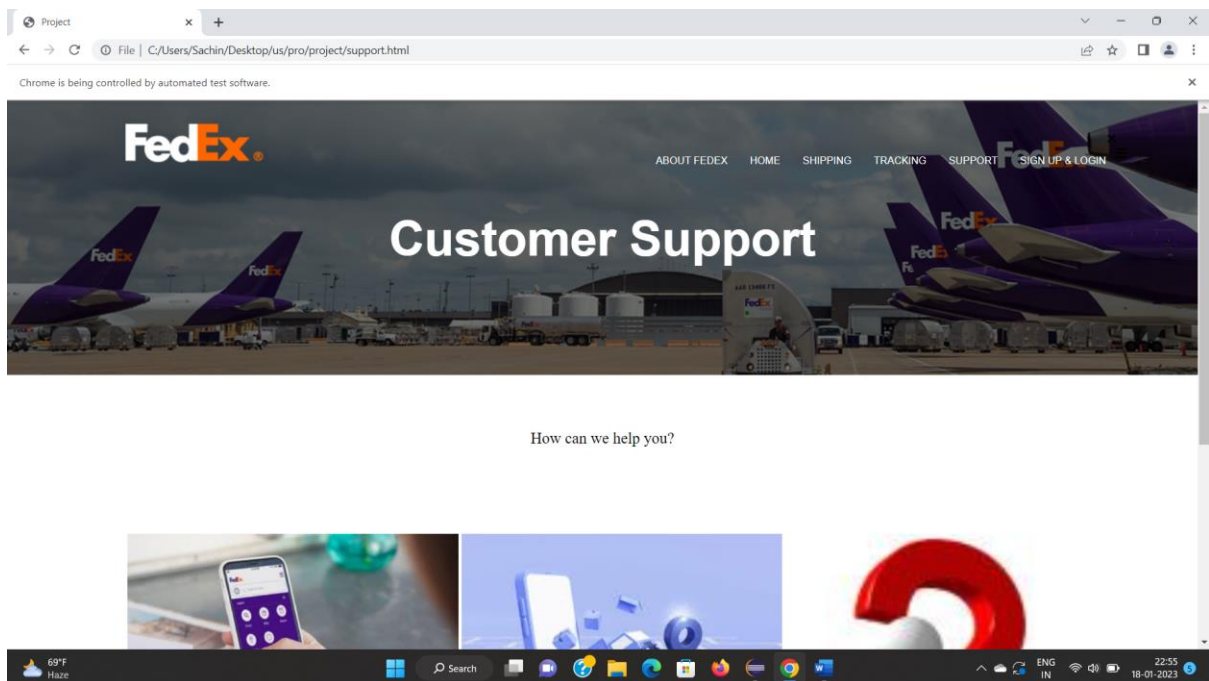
Project

File | C:/Users/Sachin/Desktop/us/pro/project/support.html

Chrome is being controlled by automated test software.

FedEx.

ABOUT FEDEX HOME SHIPPING TRACKING SUPPORT SIGN UP & LOGIN

Customer Support

How can we help you?

69°F
Haze

Search

ENG
IN

22:55
18-01-2023